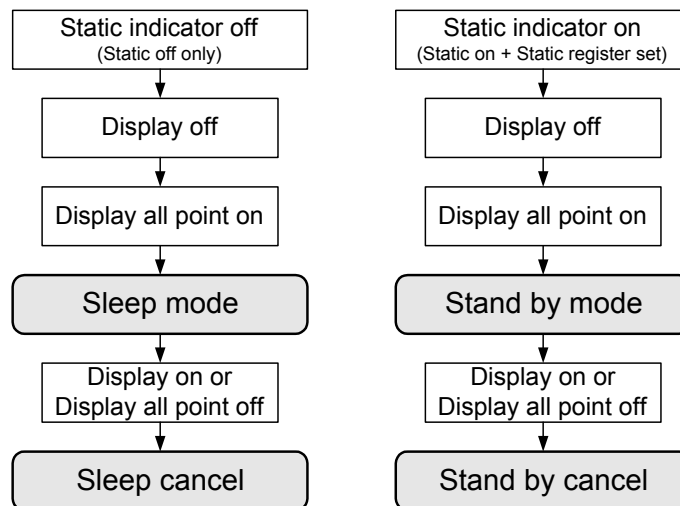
Static indicator off
(Static off only)

Display off

Display all point on

Sleep mode

Display on or
Display all point off

Sleep cancel

Static indicator on
(Static on + Static register set)

Display off

Display all point on

Stand by mode

Display on or
Display all point off

Stand by cancel